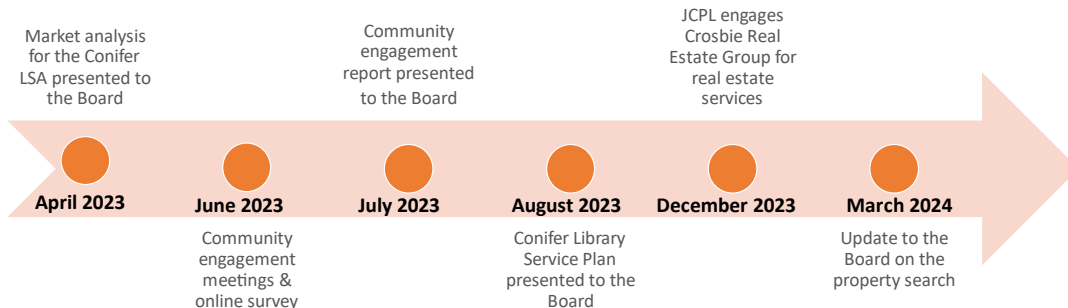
Market analysis for the Conifer LSA presented to the Board

Community engagement report presented to the Board

JCPL engages Crosbie Real Estate Group for real estate services

April 2023

June 2023

July 2023

August 2023

December 2023

March 2024

Community engagement meetings & online survey

Conifer Library Service Plan presented to the Board

Update to the Board on the property search